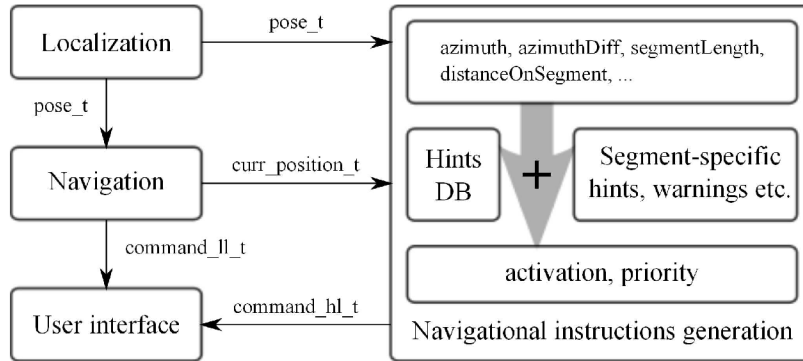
Localization

pose_t

azimuth, azimuthDiff, segmentLength, distanceOnSegment, ...

pose_t

Hints DB

+

Segment-specific hints, warnings etc.

Navigation

curr_position_t

command_ll_t

activation, priority

command_hl_t

User interface

Navigational instructions generation